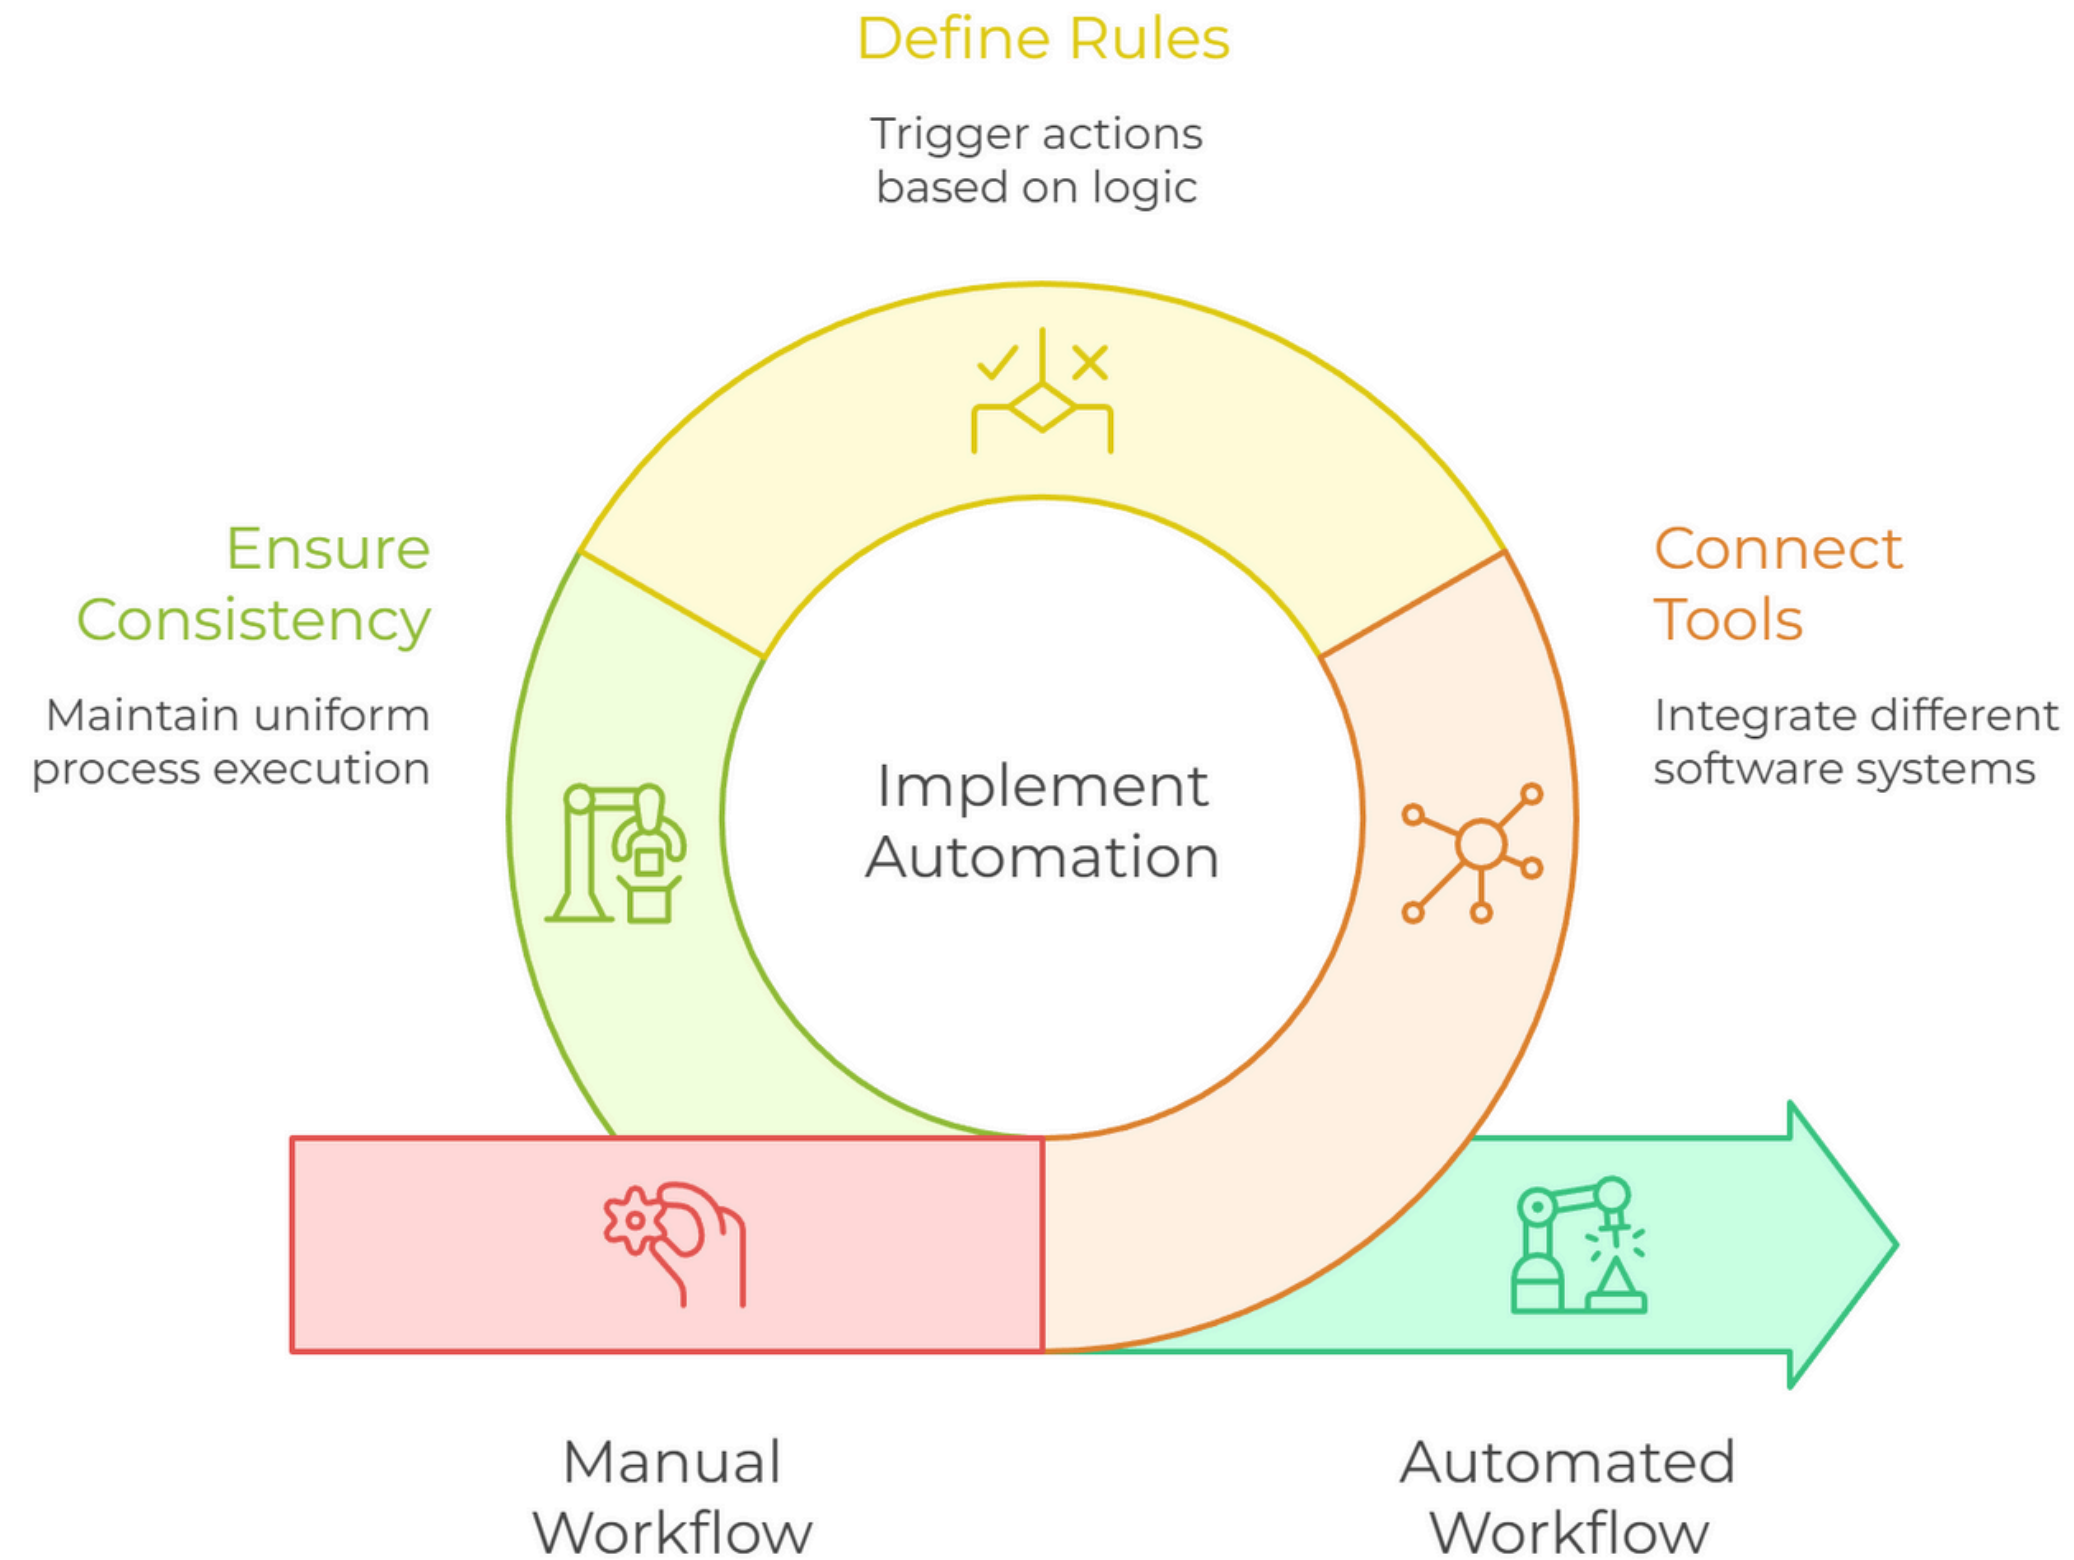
Define Rules

Trigger actions based on logic

Ensure Consistency

Maintain uniform process execution

Implement Automation

Connect Tools

Integrate different software systems

Manual Workflow

Automated Workflow